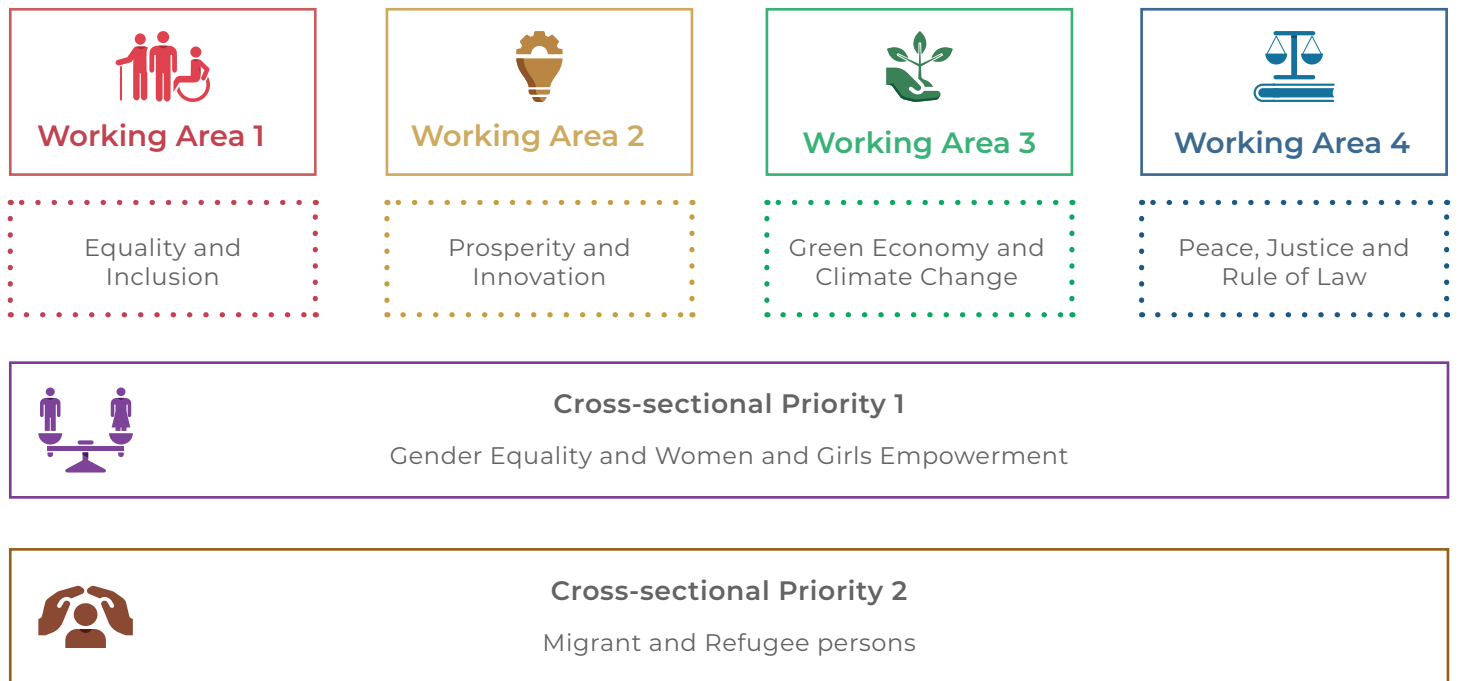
Working Area 1

Working Area 2

Working Area 3

Working Area 4

Equality and Inclusion

Prosperity and Innovation

Green Economy and Climate Change

Peace, Justice and Rule of Law

Cross-sectional Priority 1

Gender Equality and Women and Girls Empowerment

Cross-sectional Priority 2

Migrant and Refugee persons